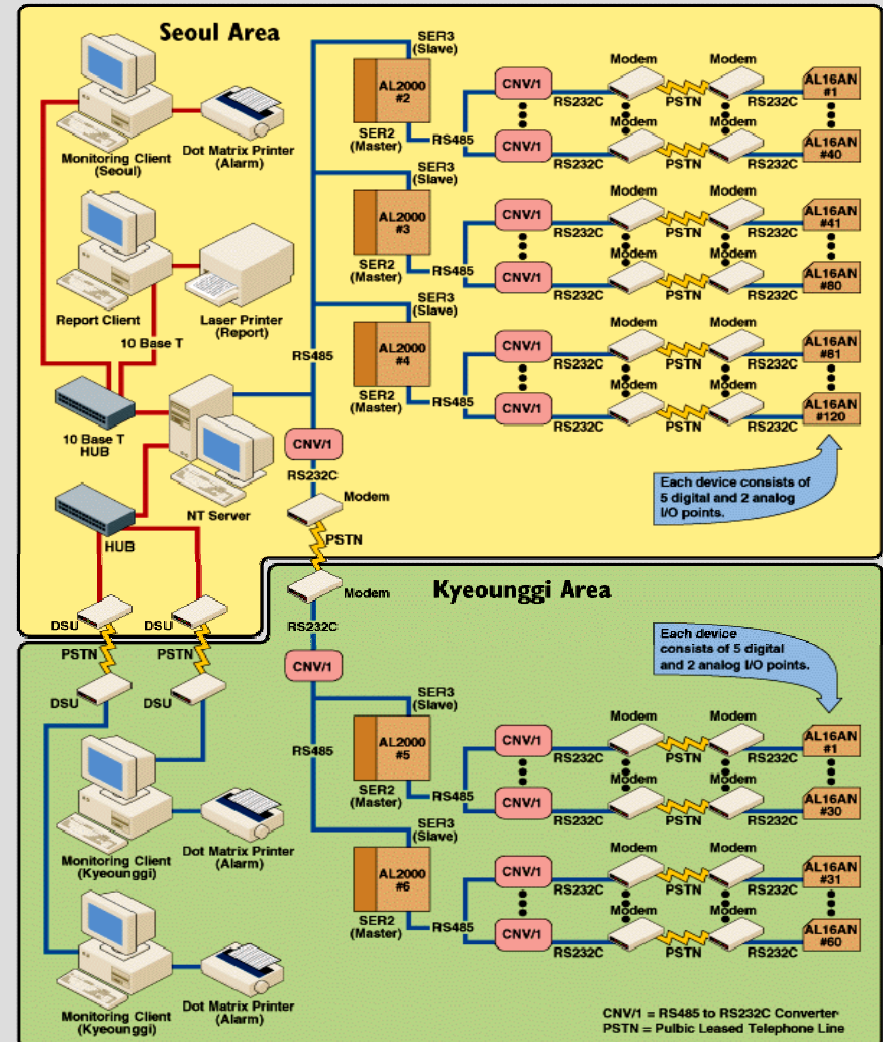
Seoul Area

Monitoring Client (Seoul)

Dot Matrix Printer (Alarm)

Report Client

Laser Printer (Report)

10 Base T

10 Base T HUB

NT Server

HUB

DSU

DSU

PSTN

PSTN

DSU

DSU

SER3 (Slave)

AL2000 #2

SER2 (Master)

RS485

CNV/1

RS232C

Modem

PSTN

Modem

RS232C

AL16AN #1

CNV/1

RS232C

PSTN

RS232C

AL16AN #40

SER3 (Slave)

AL2000 #3

SER2 (Master)

RS485

CNV/1

RS232C

Modem

PSTN

Modem

RS232C

AL16AN #41

CNV/1

RS232C

Modem

PSTN

Modem

RS232C

AL16AN #80

SER3 (Slave)

RS485

AL2000 #4

SER2 (Master)

RS485

CNV/1

RS232C

Modem

PSTN

Modem

RS232C

AL16AN #81

CNV/1

RS232C

Modem

PSTN

Modem

RS232C

AL16AN #120

CNV/1

RS232C

Modem

PSTN

Each device consists of 5 digital and 2 analog I/O points.

Modem

RS232C

Kyeounggi Area

CNV/1

Each device consists of 5 digital and 2 analog I/O points.

SER3 (Slave)

RS485

AL2000 #5

SER2 (Master)

RS485

CNV/1

RS232C

Modem

PSTN

Modem

RS232C

AL16AN #1

CNV/1

RS232C

Modem

PSTN

Modem

RS232C

AL16AN #30

SER3 (Slave)

AL2000 #6

SER2 (Master)

RS485

CNV/1

RS232C

Modem

PSTN

Modem

RS232C

AL16AN #31

CNV/1

RS232C

Modem

PSTN

Modem

RS232C

AL16AN #60

Monitoring Client (Kyeounggi)

Dot Matrix Printer (Alarm)

Monitoring Client (Kyeounggi)

Dot Matrix Printer (Alarm)

CNV/1 = RS485 to RS232C Converter
PSTN = Pulbic Leased Telephone Line